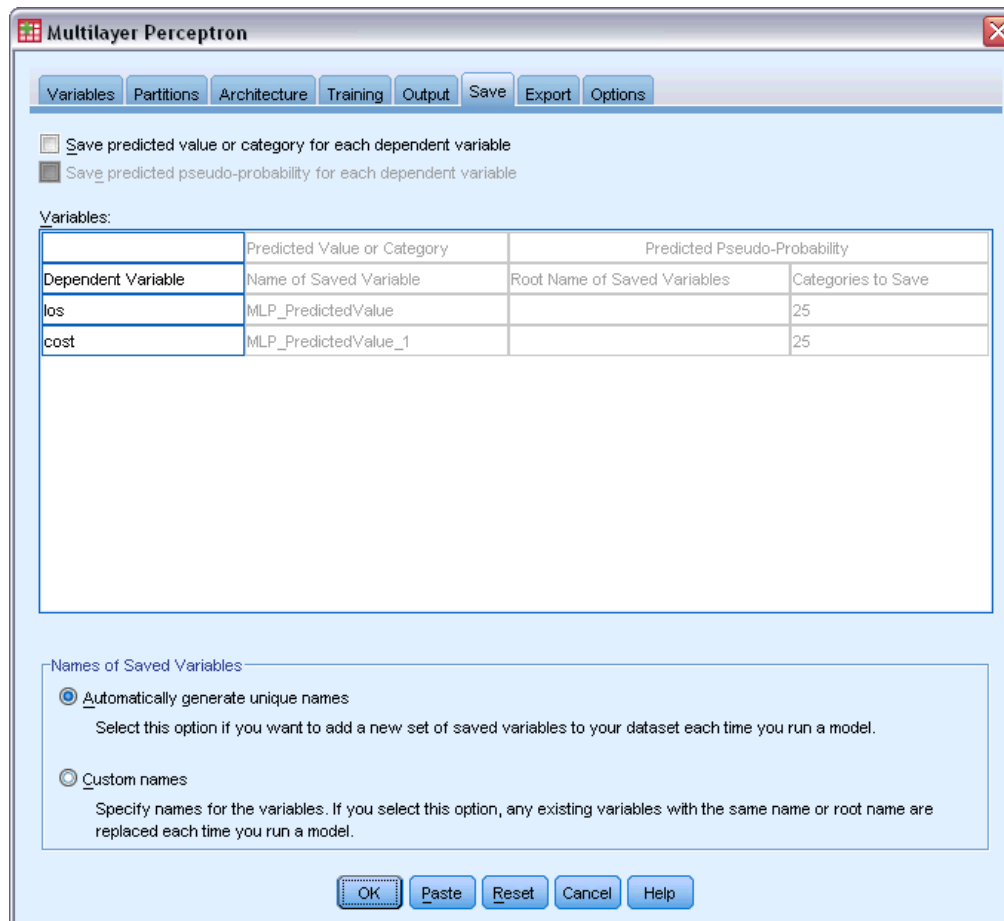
Multilayer Perceptron

Variables | Partitions | Architecture | Training | Output | Save | Export | Options

Save predicted value or category for each dependent variable

Save predicted pseudo-probability for each dependent variable

Variables:

| | Predicted Value or Category | Predicted Pseudo-Probability | |
|---|---|---|---|
| Dependent Variable | Name of Saved Variable | Root Name of Saved Variables | Categories to Save |
| los | MLP_PredictedValue | | 25 |
| cost | MLP_PredictedValue_1 | | 25 |

Names of Saved Variables

Automatically generate unique names

Select this option if you want to add a new set of saved variables to your dataset each time you run a model.

Custom names

Specify names for the variables. If you select this option, any existing variables with the same name or root name are replaced each time you run a model.

OK | Paste | Reset | Cancel | Help